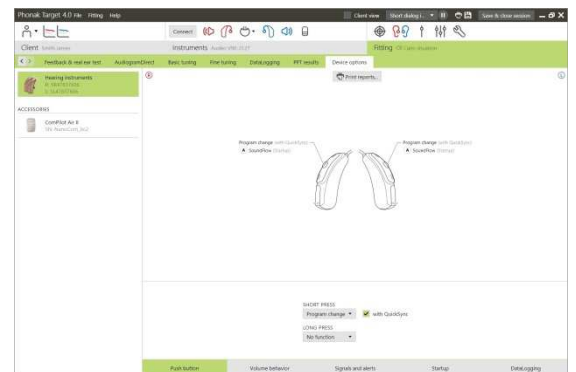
Phonak Target 4.0 File Fitting Help

Client view Short dialog i... Save & close session

Connect

Client Smith James

Instruments Audéo V90-312T

Fitting Off Cable situation

Feedback & real ear test AudiogramDirect Basic tuning Fine tuning DataLogging PPT results Device options

Print reports...

Hearing Instruments

ACCESSORIES

ComPilot Air II

Program change (with QuickSync)
SoundFlow (Startup)

Program change (with QuickSync)
SoundFlow (Startup)

SHORT PRESS
Program change with QuickSync
LONG PRESS
No function

Push button Volume behavior Signals and alerts Startup DataLogging